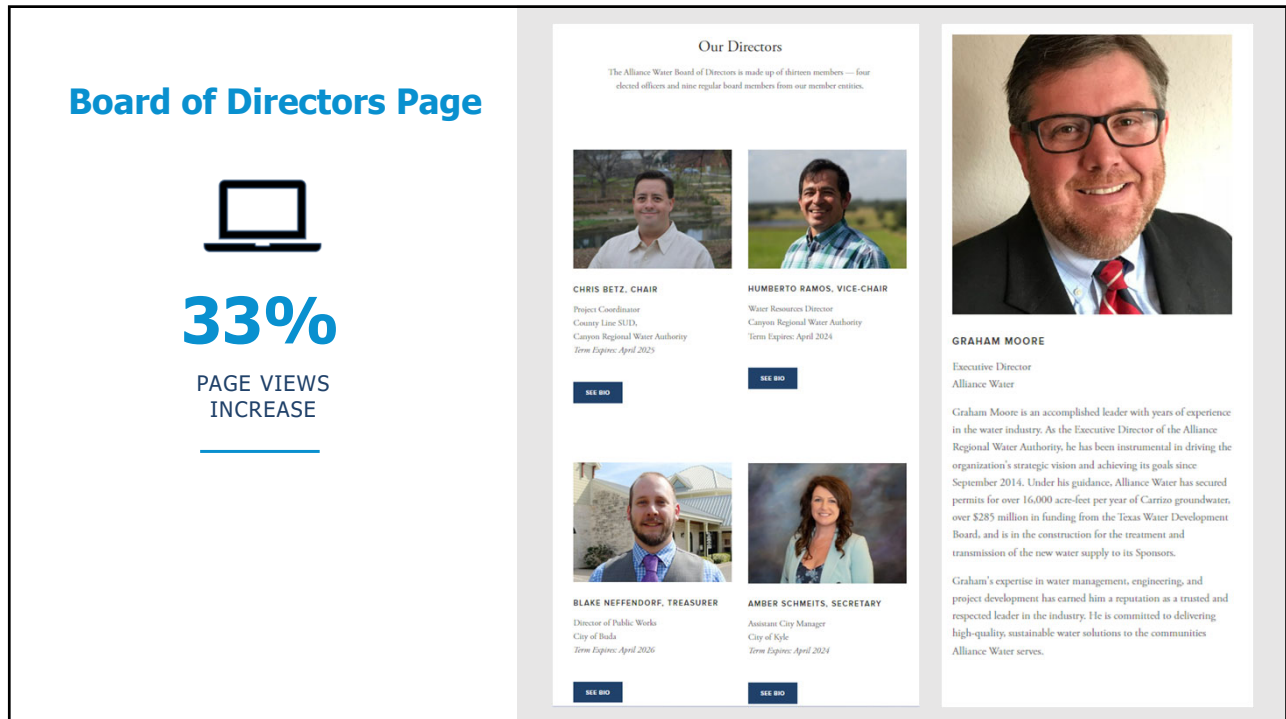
Board of Directors Page

33%

PAGE VIEWS INCREASE

Our Directors

The Alliance Water Board of Directors is made up of thirteen members — four elected officers and nine regular board members from our member entities.

CHRIS BETZ, CHAIR

Project Coordinator
County Line SUD,
Canyon Regional Water Authority
Term Expires: April 2025

SEE BIO

HUMBERTO RAMOS, VICE-CHAIR

Water Resources Director
Canyon Regional Water Authority
Term Expires: April 2024

SEE BIO

BLAKE NEFFENDORF, TREASURER

Director of Public Works
City of Buda
Term Expires: April 2026

SEE BIO

AMBER SCHMEITS, SECRETARY

Assistant City Manager
City of Kyle
Term Expires: April 2024

SEE BIO

GRAHAM MOORE

Executive Director
Alliance Water

Graham Moore is an accomplished leader with years of experience in the water industry. As the Executive Director of the Alliance Regional Water Authority, he has been instrumental in driving the organization's strategic vision and achieving its goals since September 2014. Under his guidance, Alliance Water has secured permits for over 16,000 acre-feet per year of Carrizo groundwater, over $285 million in funding from the Texas Water Development Board, and is in the construction for the treatment and transmission of the new water supply to its Sponsors.

Graham's expertise in water management, engineering, and project development has earned him a reputation as a trusted and respected leader in the industry. He is committed to delivering high-quality, sustainable water solutions to the communities Alliance Water serves.